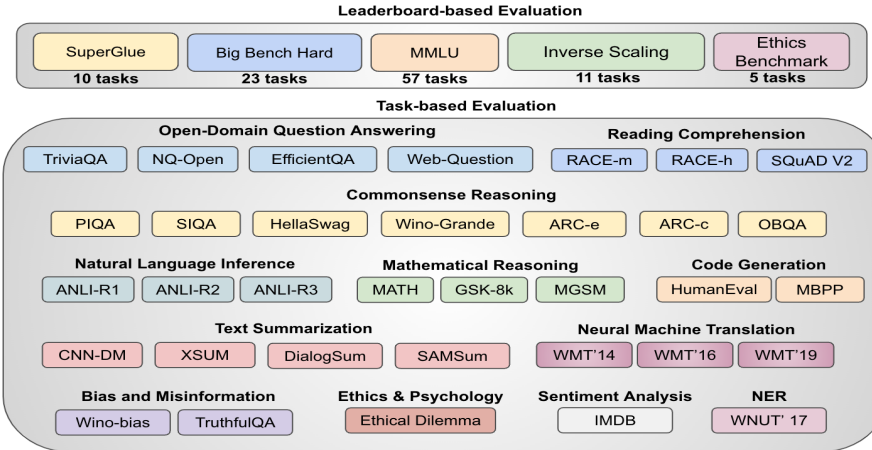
Leaderboard-based Evaluation

SuperGlue
10 tasks

Big Bench Hard
23 tasks

MMLU
57 tasks

Inverse Scaling
11 tasks

Ethics Benchmark
5 tasks

Task-based Evaluation

Open-Domain Question Answering

TriviaQA NQ-Open EfficientQA Web-Question

Reading Comprehension

RACE-m RACE-h SQuAD V2

Commonsense Reasoning

PIQA SIQA HellaSwag Wino-Grande ARC-e ARC-c OBQA

Natural Language Inference

ANLI-R1 ANLI-R2 ANLI-R3

Mathematical Reasoning

MATH GSK-8k MGSM

Code Generation

HumanEval MBPP

Text Summarization

CNN-DM XSUM DialogSum SAMSum

Neural Machine Translation

WMT'14 WMT'16 WMT'19

Bias and Misinformation

Wino-bias TruthfulQA

Ethics & Psychology

Ethical Dilemma

Sentiment Analysis

IMDB

NER

WNUT' 17